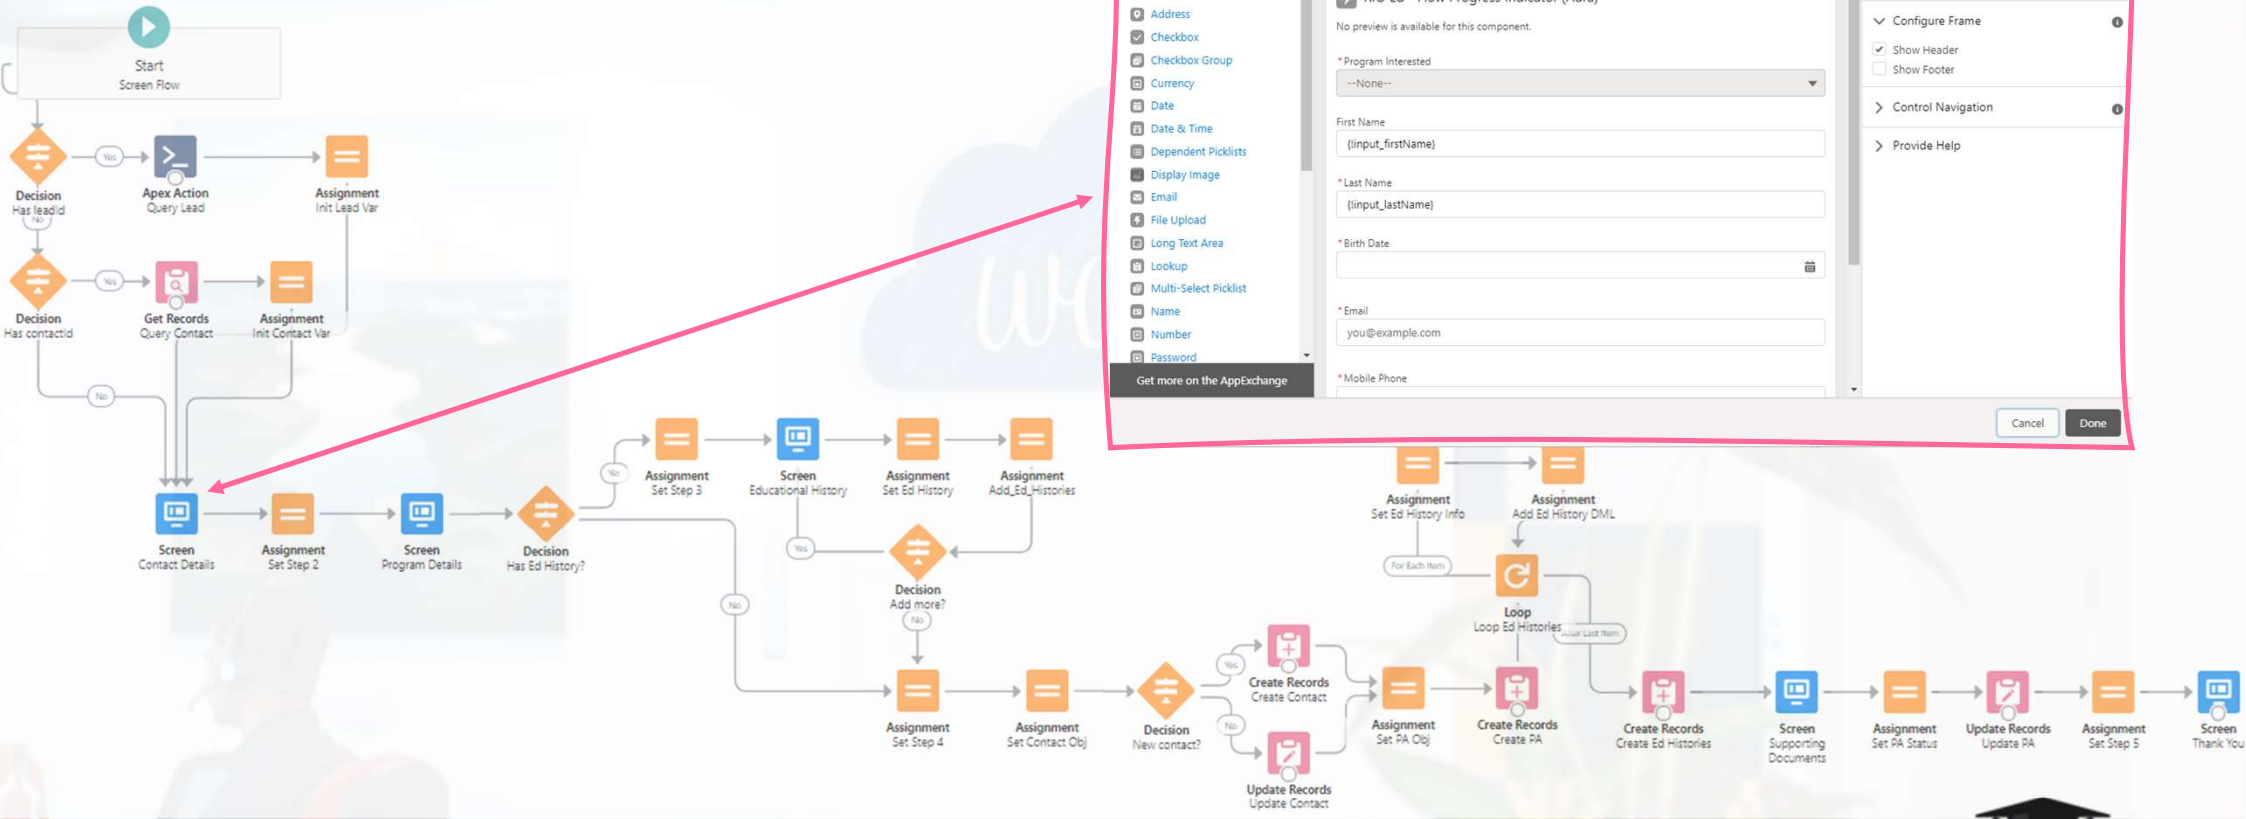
Start
Screen Flow

Decision
Has leadId

Yes

Apex Action
Query Lead

Assignment
Init Lead Var

No

Decision
Has contactId

Yes

Get Records
Query Contact

Assignment
Init Contact Var

No

Screen
Contact Details

Assignment
Set Step 2

Screen
Program Details

Decision
Has Ed History?

Yes

Assignment
Set Step 3

Screen
Educational History

Assignment
Set Ed History

Assignment
Add_Ed_Histories

Yes

Decision
Add more?

No

No

Assignment
Set Step 4

Assignment
Set Contact Obj

Decision
New contact?

Yes

Create Records
Create Contact

No

Update Records
Update Contact

Assignment
Set PA Obj

Create Records
Create PA

Assignment
Set Ed History Info

Assignment
Add Ed History DML

For Each Item

Loop
Loop Ed Histories

After Last Item

Create Records
Create Ed Histories

Screen
Supporting Documents

Assignment
Set PA Status

Update Records
Update PA

Assignment
Set Step 5

Screen
Thank You

Address
Checkbox
Checkbox Group
Currency
Date
Date & Time
Dependent Picklists
Display Image
Email
File Upload
Long Text Area
Lookup
Multi-Select Picklist
Name
Number
Password

Get more on the AppExchange

No preview is available for this component.

* Program Interested
--None--

First Name
{!input_firstName}

* Last Name
{!input_lastName}

* Birth Date

* Email
you@example.com

* Mobile Phone

Configure Frame
Show Header
Show Footer

Control Navigation

Provide Help

Cancel
Done